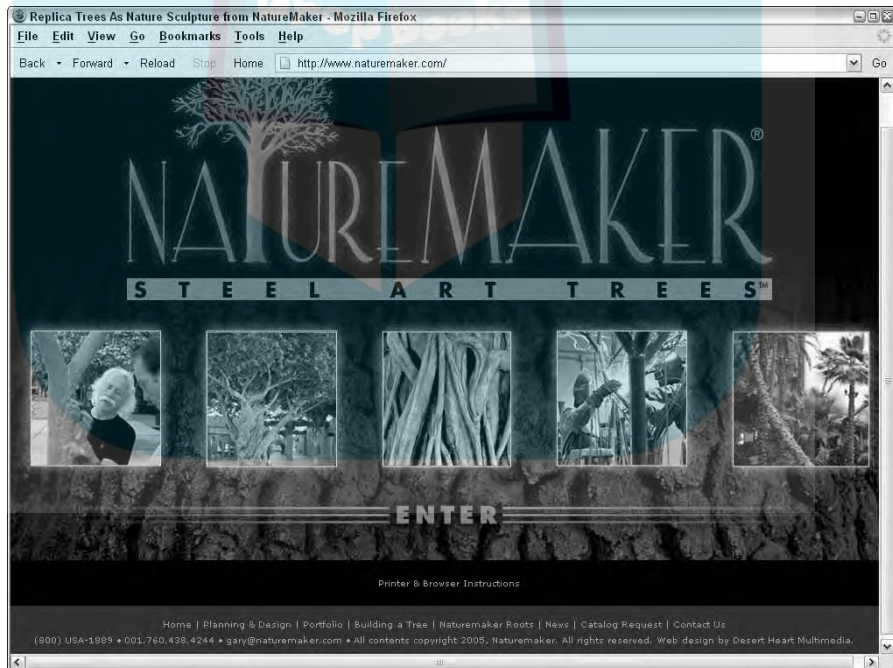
Replica Trees As Nature Sculpture from NatureMaker - Mozilla Firefox

File Edit View Go Bookmarks Tools Help

Back Forward Reload Stop Home http://www.naturemaker.com/ Go

NATUREMAKER®

STEEL ART TREES™

ENTER

Printer & Browser Instructions

Home | Planning & Design | Portfolio | Building a Tree | Naturemaker Roots | News | Catalog Request | Contact Us

(800) USA-1889 • 001.760.438.4244 • gary@naturemaker.com • All contents copyright 2005, Naturemaker. All rights reserved. Web design by Desert Heart Multimedia.